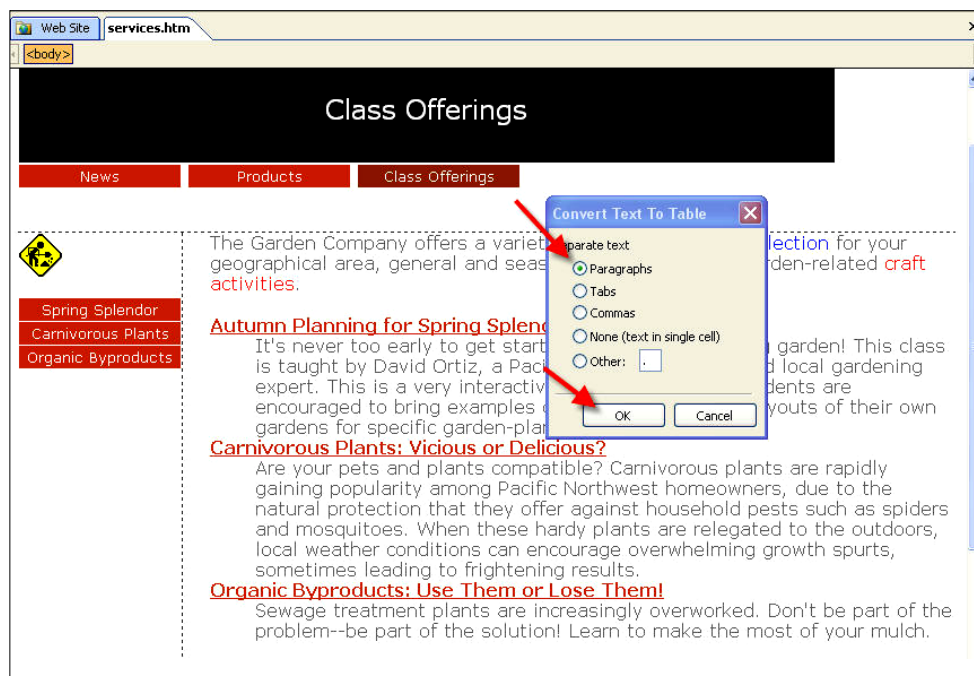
Web Site | services.htm

<body>

Class Offerings

News | Products | Class Offerings

Spring Splendor
Carnivorous Plants
Organic Byproducts

The Garden Company offers a variet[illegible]lection for your geographical area, general and seas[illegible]rden-related craft activities.

Autumn Planning for Spring Splend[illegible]
It's never too early to get start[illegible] garden! This class is taught by David Ortiz, a Paci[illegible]d local gardening expert. This is a very interactiv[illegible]dents are encouraged to bring examples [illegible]youts of their own gardens for specific garden-pla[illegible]

Carnivorous Plants: Vicious or Delicious?
Are your pets and plants compatible? Carnivorous plants are rapidly gaining popularity among Pacific Northwest homeowners, due to the natural protection that they offer against household pests such as spiders and mosquitoes. When these hardy plants are relegated to the outdoors, local weather conditions can encourage overwhelming growth spurts, sometimes leading to frightening results.

Organic Byproducts: Use Them or Lose Them!
Sewage treatment plants are increasingly overworked. Don't be part of the problem--be part of the solution! Learn to make the most of your mulch.

Convert Text To Table
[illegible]parate text
Paragraphs
Tabs
Commas
None (text in single cell)
Other: .
OK
Cancel